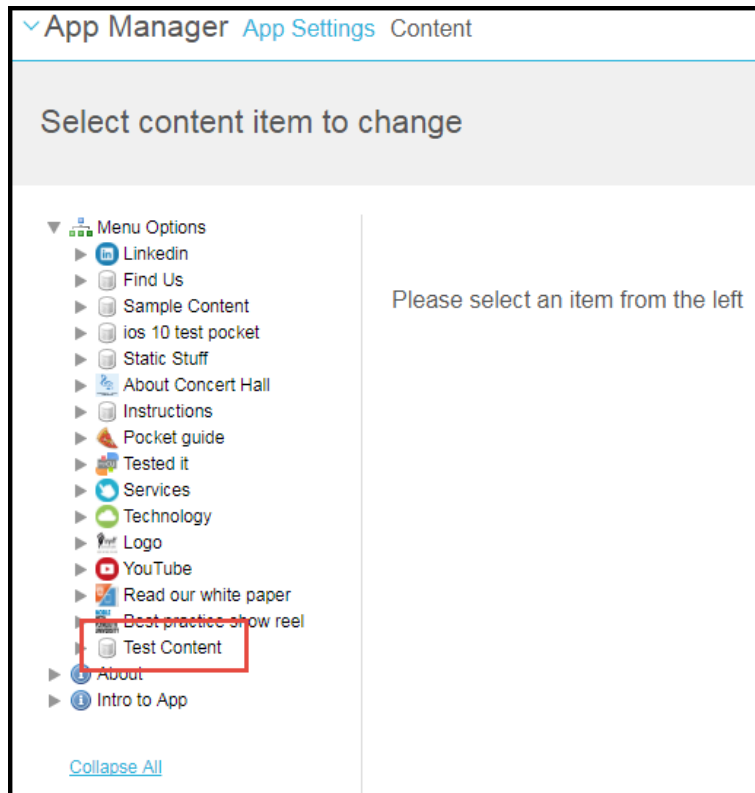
App Manager App Settings Content

Select content item to change

Menu Options
Linkedin
Find Us
Sample Content
ios 10 test pocket
Static Stuff
About Concert Hall
Instructions
Pocket guide
Tested it
Services
Technology
Logo
YouTube
Read our white paper
Best practice show reel
Test Content
About
Intro to App

Collapse All

Please select an item from the left